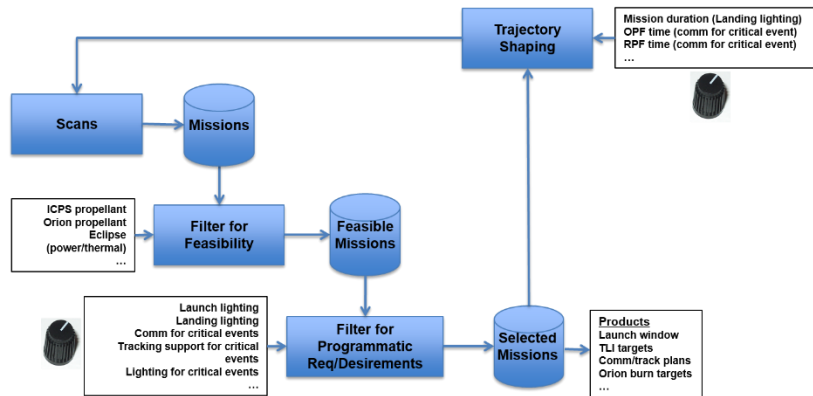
Trajectory Shaping

Mission duration (Landing lighting)
OPF time (comm for critical event)
RPF time (comm for critical event)
...

Scans

Missions

ICPS propellant
Orion propellant
Eclipse
(power/thermal)
...

Filter for Feasibility

Feasible Missions

Launch lighting
Landing lighting
Comm for critical events
Tracking support for critical events
Lighting for critical events
...

Filter for Programmatic Req/Desirements

Selected Missions

Products
Launch window
TLI targets
Comm/track plans
Orion burn targets
...